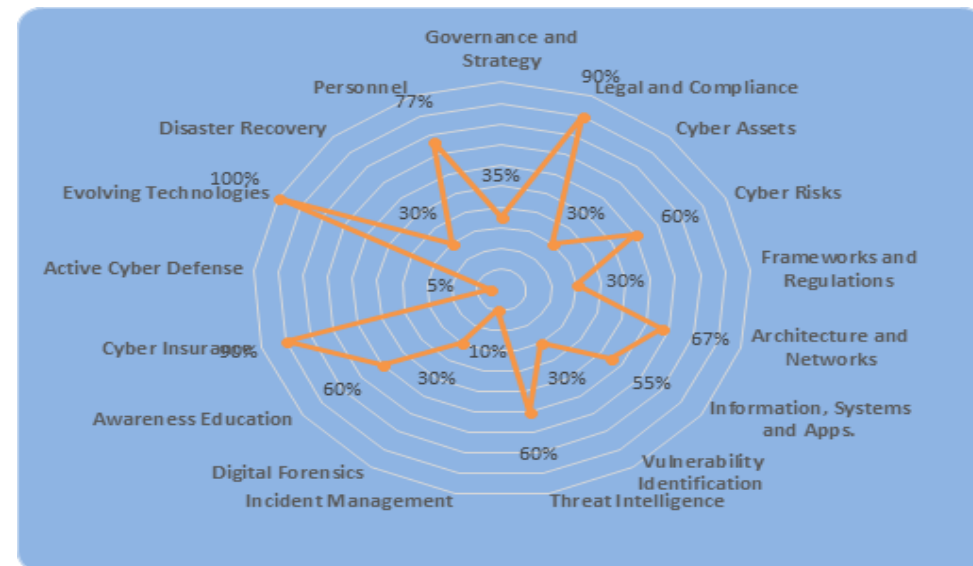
Governance and Strategy
90%
Legal and Compliance
Personnel
77%
Cyber Assets
Disaster Recovery
35%
Cyber Risks
100%
30%
60%
Evolving Technologies
30%
30%
Frameworks and Regulations
Active Cyber Defense
5%
67%
Architecture and Networks
Cyber Insurance
90%
10%
30%
55%
30%
Information, Systems and Apps.
60%
Awareness Education
60%
Vulnerability Identification
Digital Forensics
Incident Management
Threat Intelligence